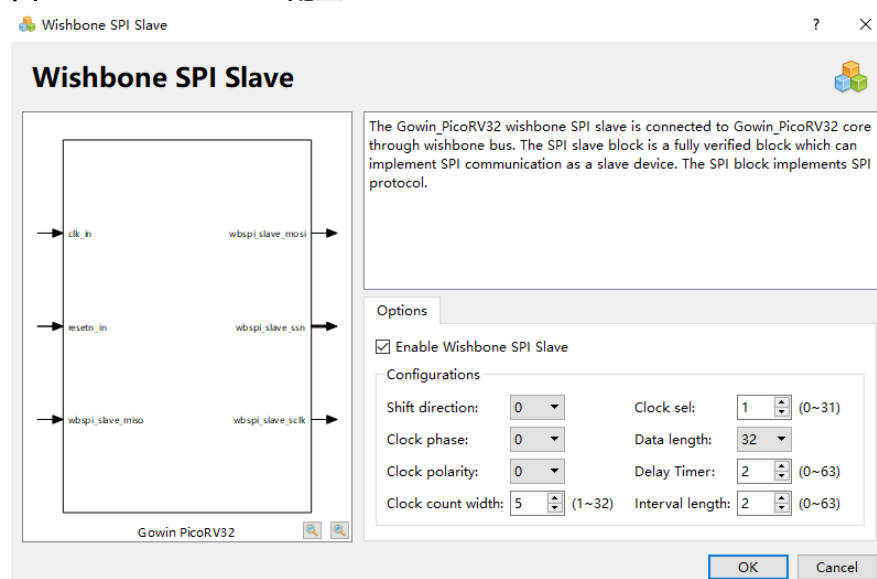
Wishbone SPI Slave ? ×

Wishbone SPI Slave

clk_in
resetn_in
wbspi_slave_miso
wbspi_slave_mosi
wbspi_slave_ssn
wbspi_slave_sclk

Gowin PicoRV32

The Gowin_PicoRV32 wishbone SPI slave is connected to Gowin_PicoRV32 core through wishbone bus. The SPI slave block is a fully verified block which can implement SPI communication as a slave device. The SPI block implements SPI protocol.

Options

Enable Wishbone SPI Slave

Configurations

Shift direction: 0
Clock phase: 0
Clock polarity: 0
Clock count width: 5 (1~32)
Clock sel: 1 (0~31)
Data length: 32
Delay Timer: 2 (0~63)
Interval length: 2 (0~63)

OK Cancel